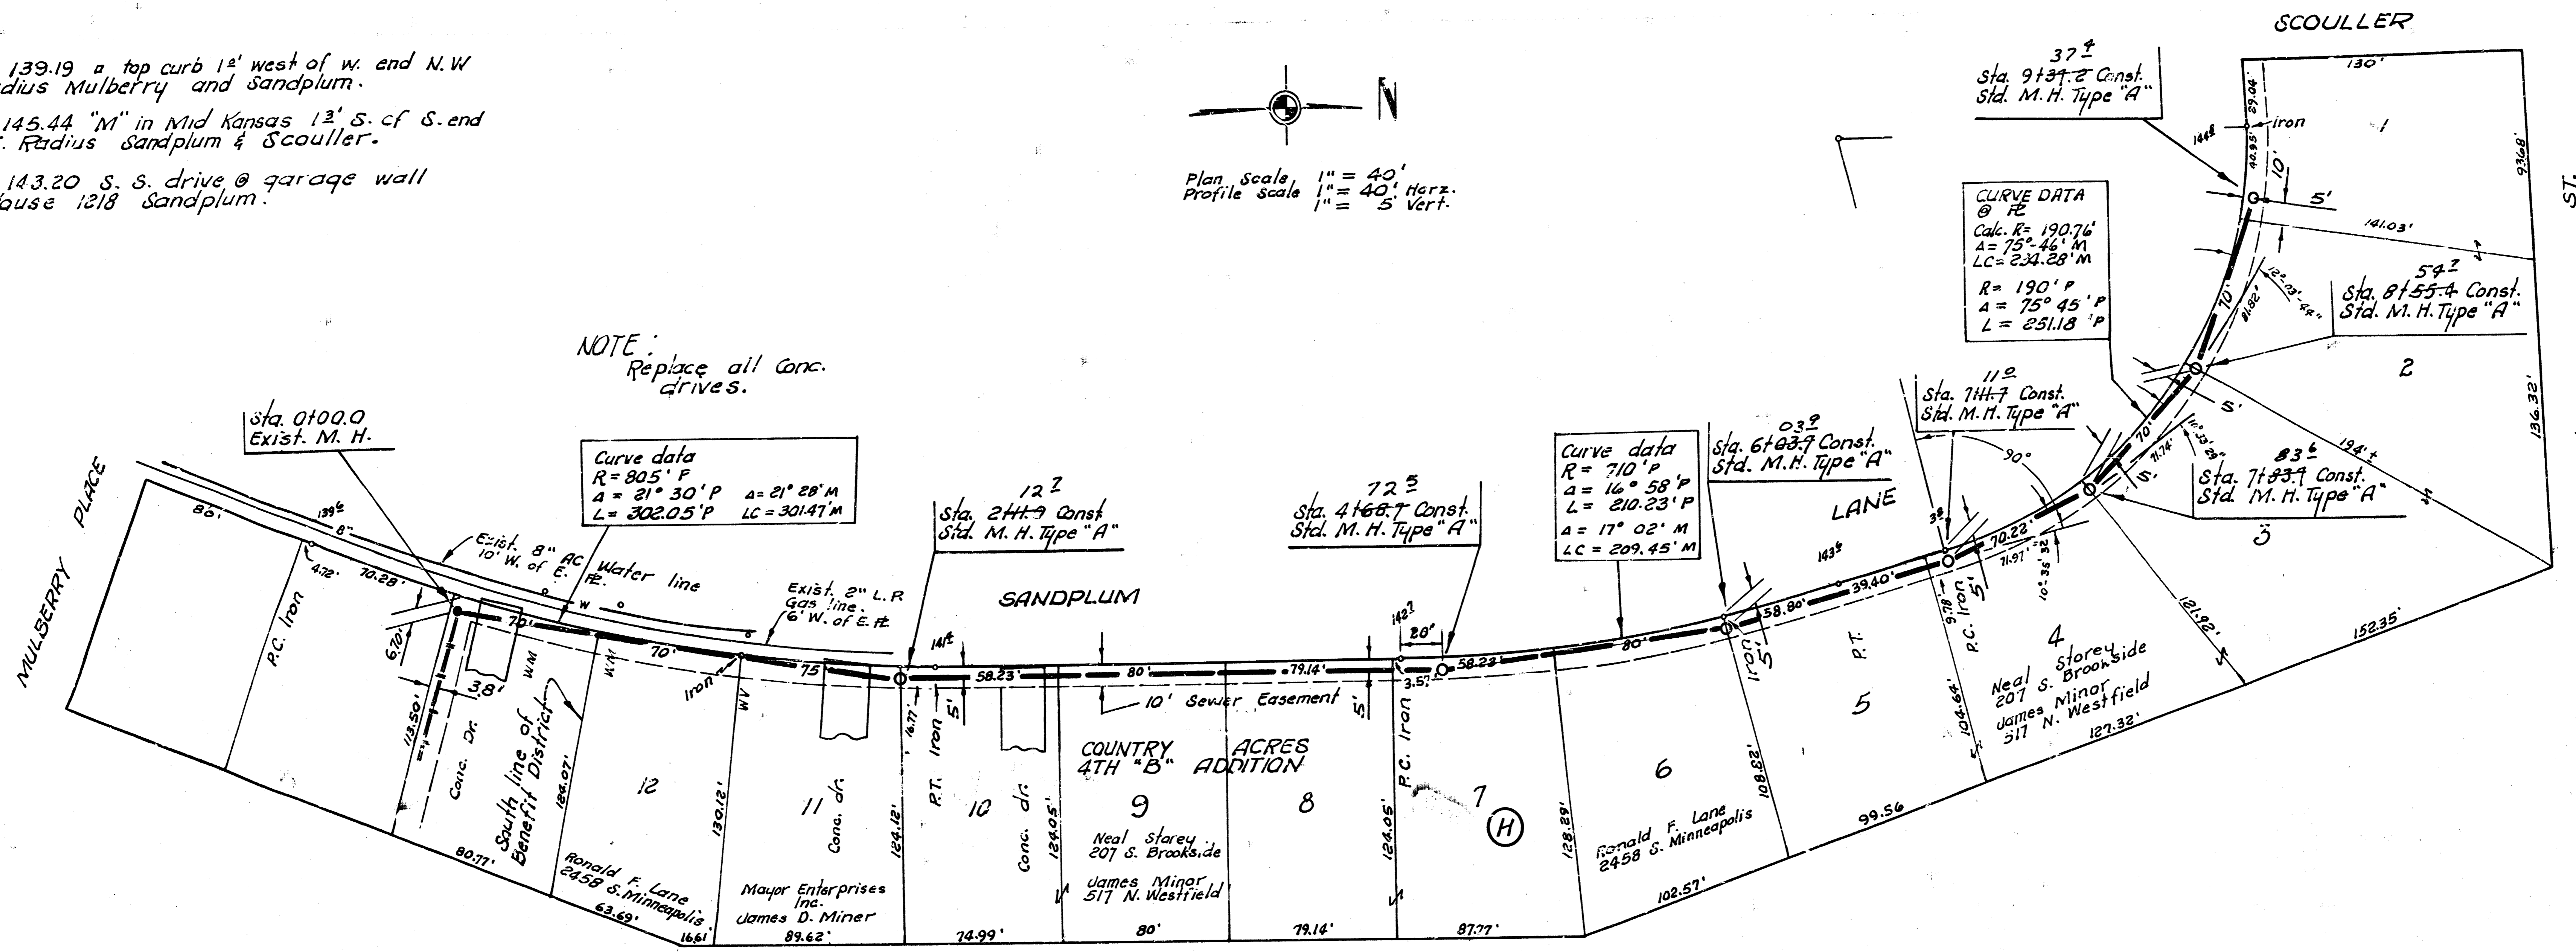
139.19 a top curb $1^{\pm}$' west of w. end N.W
dius Mulberry and Sandplum.

145.44 "M" in Mid Kansas $1^{\pm}$' S. of S. end
Radius Sandplum & Scouller.

143.20 S. S. drive @ garage wall
ouse 1218 Sandplum.

N

Plan Scale 1" = 40'
Profile Scale 1" = 40' Horz.
1" = 5' Vert.

SCOULLER

ST.

37.4
Sta. 9+31.2 Const.
Std. M.H. Type "A"

CURVE DATA
@ ℄
Calc. R = 190.76'
Δ = 75°-46' M
LC = 234.28' M
R = 190' P
Δ = 75° 45' P
L = 251.18' P

54.7
Sta. 8+55.4 Const.
Std. M.H. Type "A"

11.0
Sta. 7+11.7 Const.
Std. M.H. Type "A"

83.6
Sta. 7+83.9 Const.
Std. M.H. Type "A"

03.9
Sta. 6+03.9 Const.
Std. M.H. Type "A"

Curve data
R = 710' P
Δ = 16° 58' P
L = 210.23' P
Δ = 17° 02' M
LC = 209.45' M

72.5
Sta. 4+68.7 Const.
Std. M.H. Type "A"

12.7
Sta. 2+11.9 Const.
Std. M.H. Type "A"

Curve data
R = 805' P
Δ = 21° 30' P   Δ = 21° 28' M
L = 302.05' P   LC = 301.47' M

Sta. 0+00.0
Exist. M. H.

NOTE:
Replace all Conc. drives.

MULBERRY PLACE

SANDPLUM

LANE

Exist. 8" AC Water line
10' W. of E. ℄

Exist. 2" L.P. Gas line
6' W. of E. ℄

10' Sewer Easement

COUNTRY ACRES
4TH "B" ADDITION

iron
130'
1
93.68'
89.04
40.95'
10'
5'
144.8
141.03'
70'
122.03'
81.82'
2
136.32'
194'
90°
5'
70'
71.74'
5'
3
121.92'
152.35'
3.8
70.22'
71.97'
10°35'32"
39.40'
143.6
58.80'
Iron
5'
P.T.
P.C. Iron
9.78'
104.64'
5
4
Neal Storey
207 S. Brookside
James Minor
517 N. Westfield
127.32'
99.56
80'
58.23'
28'
142.7
3.57'
P.C. Iron
5'
7
(H)
128.89'
6
108.82'
Ronald F. Lane
2458 S. Minneapolis
102.57'
87.77'
79.14'
80'
124.05'
8
9
Neal Storey
207 S. Brookside
James Minor
517 N. Westfield
79.14'
80'
124.05'
Conc. dr.
10
P.T. Iron
5'
16.71'
141.8
58.23'
74.99'
124.12'
75'
Iron
WV
11
Conc. dr.
Mayor Enterprises Inc.
James D. Miner
89.62'
130.12'
12
70'
W.M.
Ronald F. Lane
2458 S. Minneapolis
63.69'
16.61
124.07'
South line of Benefit District
WM
3.8'
Conc. Dr.
70'
113.50'
6.70'
80.77'
139.6
8"
W
P.C. Iron
4.72'
70.28'
80'